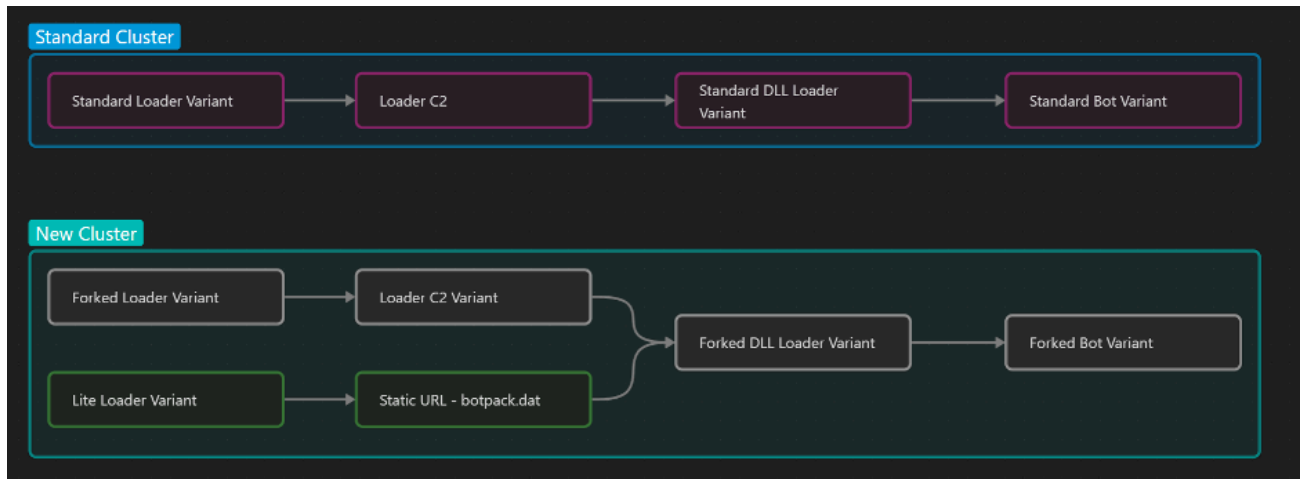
Standard Cluster

Standard Loader Variant

Loader C2

Standard DLL Loader Variant

Standard Bot Variant

New Cluster

Forked Loader Variant

Loader C2 Variant

Lite Loader Variant

Static URL - botpack.dat

Forked DLL Loader Variant

Forked Bot Variant